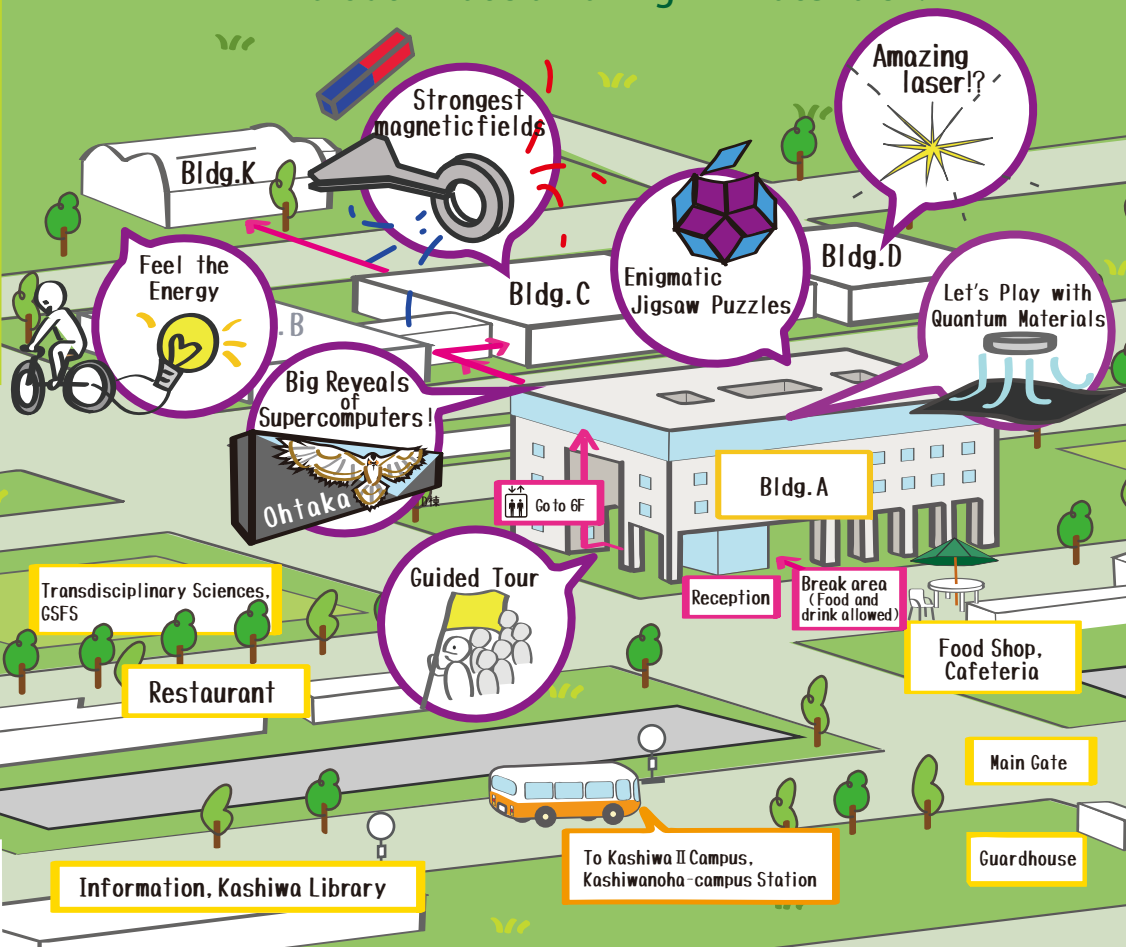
Amazing laser!?

Strongest magneticfields

Bldg.K

Enigmatic Jigsaw Puzzles

Bldg.D

Feel the Energy

Bldg.C

Let's Play with Quantum Materials

B

Big Reveals of Supercomputers!

Ohtaka

Go to 6F

Bldg.A

Guided Tour

Transdisciplinary Sciences, GSFS

Reception

Break area (Food and drink allowed)

Food Shop, Cafeteria

Restaurant

Main Gate

Guardhouse

To Kashiwa Ⅱ Campus, Kashiwanoha-campus Station

Information, Kashiwa Library